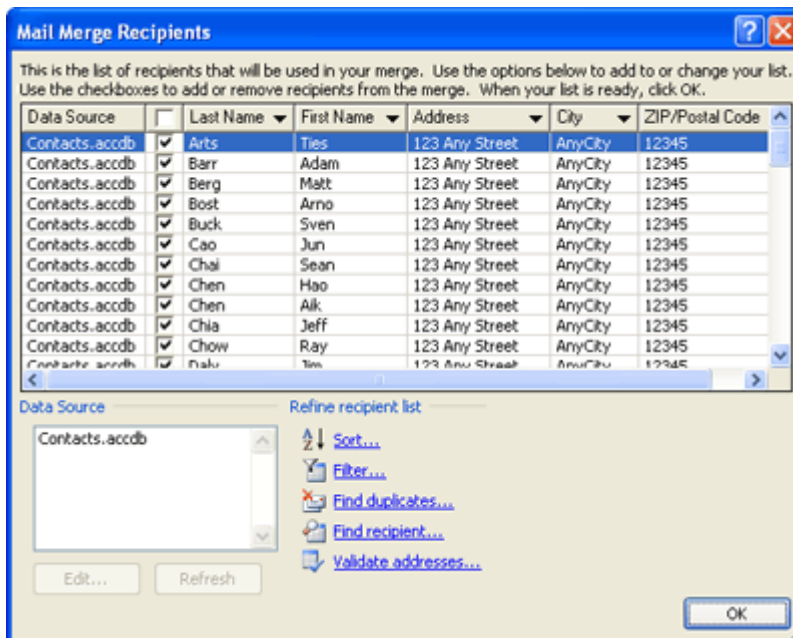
Mail Merge Recipients

This is the list of recipients that will be used in your merge. Use the options below to add to or change your list. Use the checkboxes to add or remove recipients from the merge. When your list is ready, click OK.

| Data Source | | Last Name | First Name | Address | City | ZIP/Postal Code |
|---|---|---|---|---|---|---|
| Contacts.accdb | ✔ | Arts | Ties | 123 Any Street | AnyCity | 12345 |
| Contacts.accdb | ✔ | Barr | Adam | 123 Any Street | AnyCity | 12345 |
| Contacts.accdb | ✔ | Berg | Matt | 123 Any Street | AnyCity | 12345 |
| Contacts.accdb | ✔ | Bost | Arno | 123 Any Street | AnyCity | 12345 |
| Contacts.accdb | ✔ | Buck | Sven | 123 Any Street | AnyCity | 12345 |
| Contacts.accdb | ✔ | Cao | Jun | 123 Any Street | AnyCity | 12345 |
| Contacts.accdb | ✔ | Chai | Sean | 123 Any Street | AnyCity | 12345 |
| Contacts.accdb | ✔ | Chen | Hao | 123 Any Street | AnyCity | 12345 |
| Contacts.accdb | ✔ | Chen | Aik | 123 Any Street | AnyCity | 12345 |
| Contacts.accdb | ✔ | Chia | Jeff | 123 Any Street | AnyCity | 12345 |
| Contacts.accdb | ✔ | Chow | Ray | 123 Any Street | AnyCity | 12345 |
| Contacts.accdb | ✔ | Daly | Jim | 123 Any Street | AnyCity | 12345 |

Data Source

Contacts.accdb

Edit... Refresh

Refine recipient list

Sort...

Filter...

Find duplicates...

Find recipient...

Validate addresses...

OK